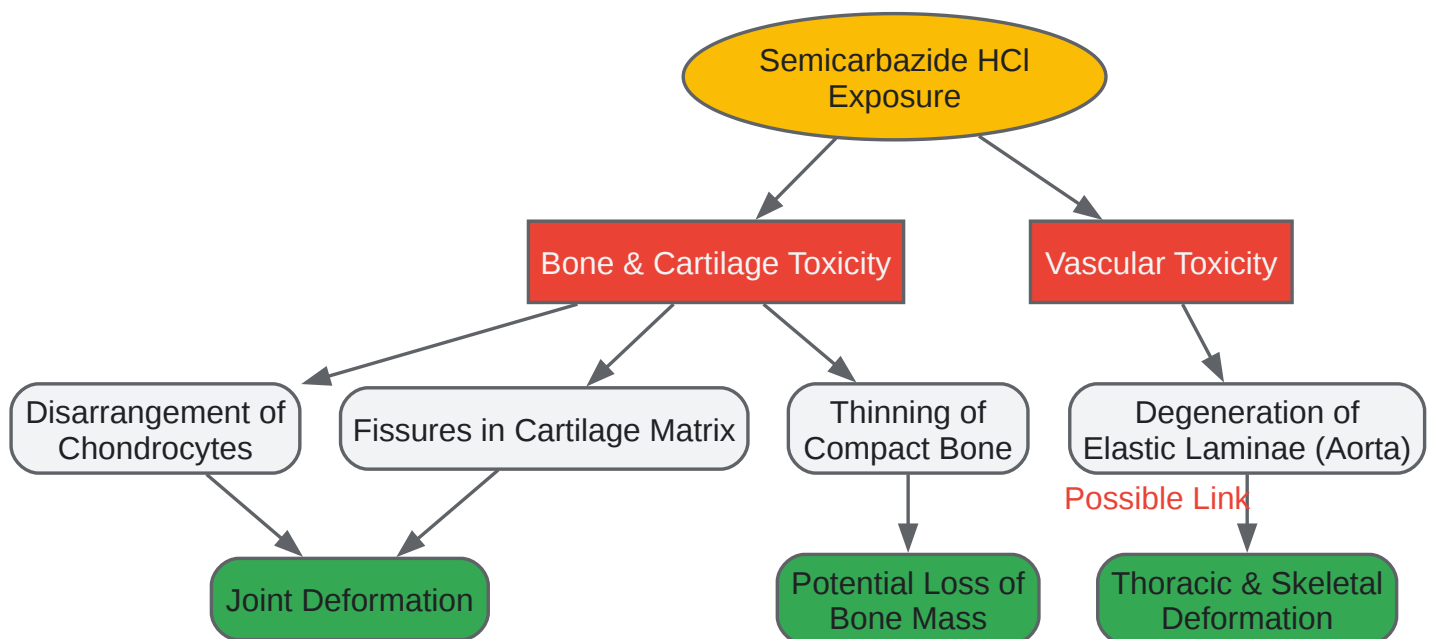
Semicarbazide HCl Exposure

Bone & Cartilage Toxicity

Vascular Toxicity

Disarrangement of Chondrocytes

Fissures in Cartilage Matrix

Thinning of Compact Bone

Degeneration of Elastic Laminae (Aorta)

Possible Link

Joint Deformation

Potential Loss of Bone Mass

Thoracic & Skeletal Deformation